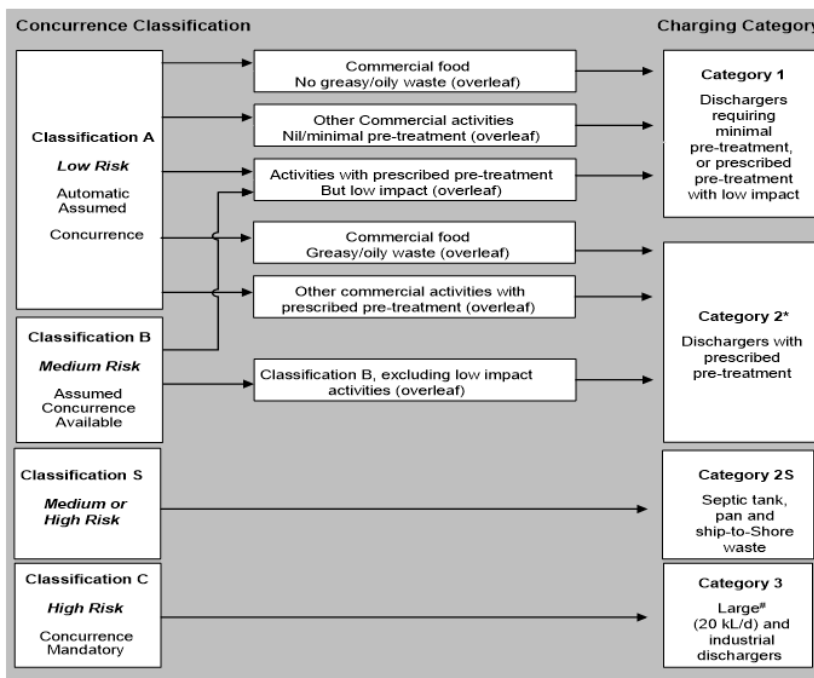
Concurrence Classification

Charging Category

Classification A

Low Risk

Automatic Assumed Concurrence

Commercial food
No greasy/oily waste (overleaf)

Other Commercial activities
Nil/minimal pre-treatment (overleaf)

Activities with prescribed pre-treatment
But low impact (overleaf)

Commercial food
Greasy/oily waste (overleaf)

Other commercial activities with prescribed pre-treatment (overleaf)

Category 1

Dischargers requiring minimal pre-treatment, or prescribed pre-treatment with low impact

Classification B

Medium Risk

Assumed Concurrence Available

Classification B, excluding low impact activities (overleaf)

Category 2*

Dischargers with prescribed pre-treatment

Classification S

Medium or High Risk

Category 2S

Septic tank, pan and ship-to-Shore waste

Classification C

High Risk

Concurrence Mandatory

Category 3

Large# (20 kL/d) and industrial dischargers